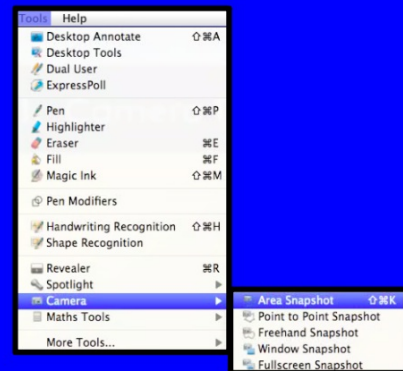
Tools Help

Desktop Annotate ⇧⌘A
Desktop Tools
Dual User
ExpressPoll

Pen ⇧⌘P
Highlighter
Eraser ⌘E
Fill ⌘F
Magic Ink ⇧⌘M

Pen Modifiers

Handwriting Recognition ⇧⌘H
Shape Recognition

Revealer ⌘R
Spotlight
Camera
Maths Tools

More Tools...

Area Snapshot ⇧⌘K
Point to Point Snapshot
Freehand Snapshot
Window Snapshot
Fullscreen Snapshot